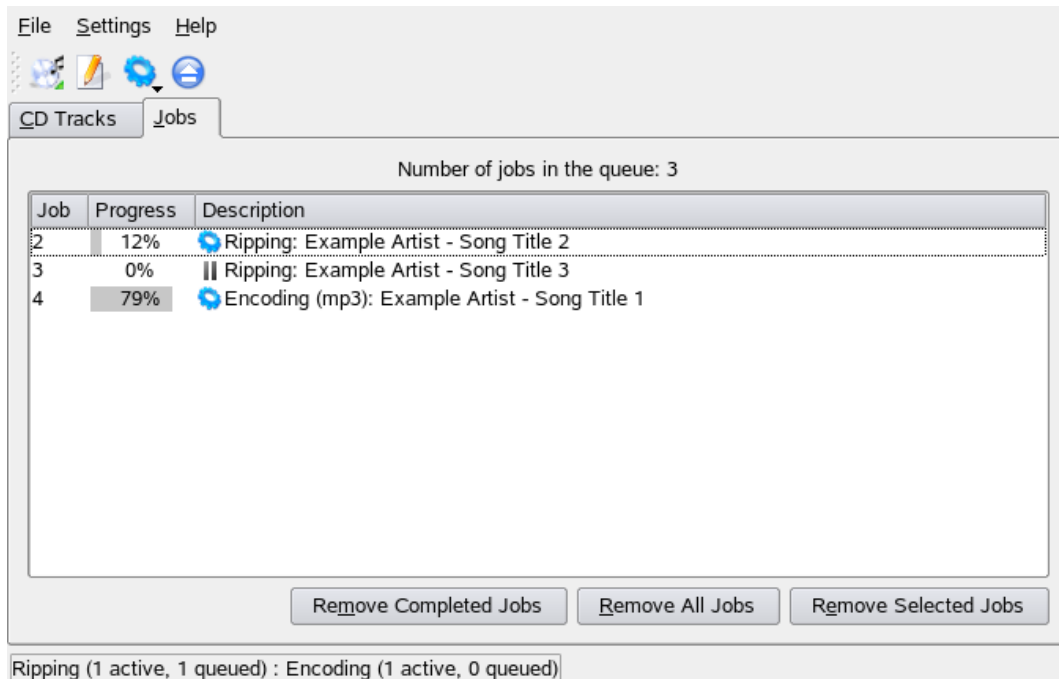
File Settings Help

CD Tracks Jobs

Number of jobs in the queue: 3

| Job | Progress | Description |
|---|---|---|
| 2 | 12% | Ripping: Example Artist - Song Title 2 |
| 3 | 0% | Ripping: Example Artist - Song Title 3 |
| 4 | 79% | Encoding (mp3): Example Artist - Song Title 1 |

Remove Completed Jobs Remove All Jobs Remove Selected Jobs

Ripping (1 active, 1 queued) : Encoding (1 active, 0 queued)